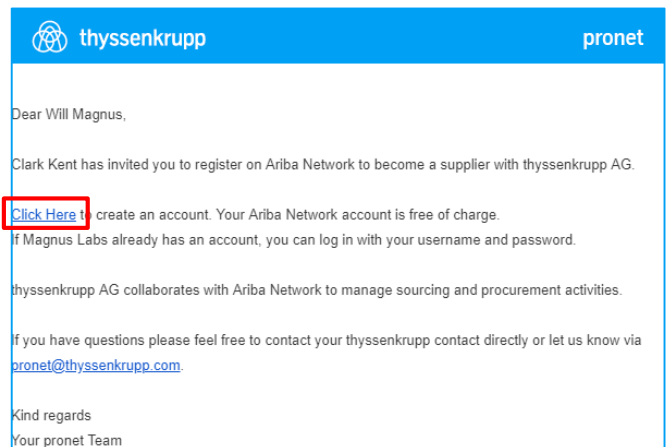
thyssenkrupp pronet

Dear Will Magnus,

Clark Kent has invited you to register on Ariba Network to become a supplier with thyssenkrupp AG.

Click Here to create an account. Your Ariba Network account is free of charge.
If Magnus Labs already has an account, you can log in with your username and password.

thyssenkrupp AG collaborates with Ariba Network to manage sourcing and procurement activities.

If you have questions please feel free to contact your thyssenkrupp contact directly or let us know via pronet@thyssenkrupp.com.

Kind regards
Your pronet Team